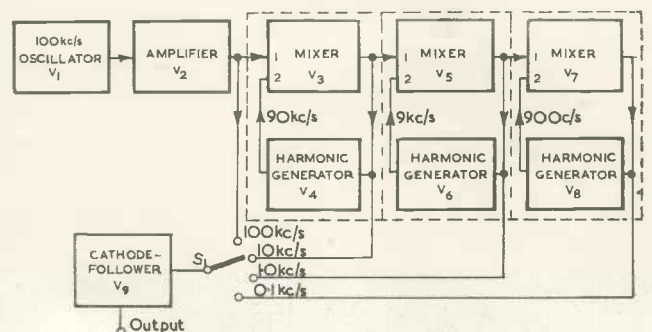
100kc/s OSCILLATOR $V_1$

AMPLIFIER $V_2$

1 2 MIXER $V_3$

90kc/s

HARMONIC GENERATOR $V_4$

1 2 MIXER $V_5$

9kc/s

HARMONIC GENERATOR $V_6$

1 2 MIXER $V_7$

900c/s

HARMONIC GENERATOR $V_8$

CATHODE-FOLLOWER $V_9$

$S_1$

100kc/s
10kc/s
1·0kc/s
0·1kc/s

Output